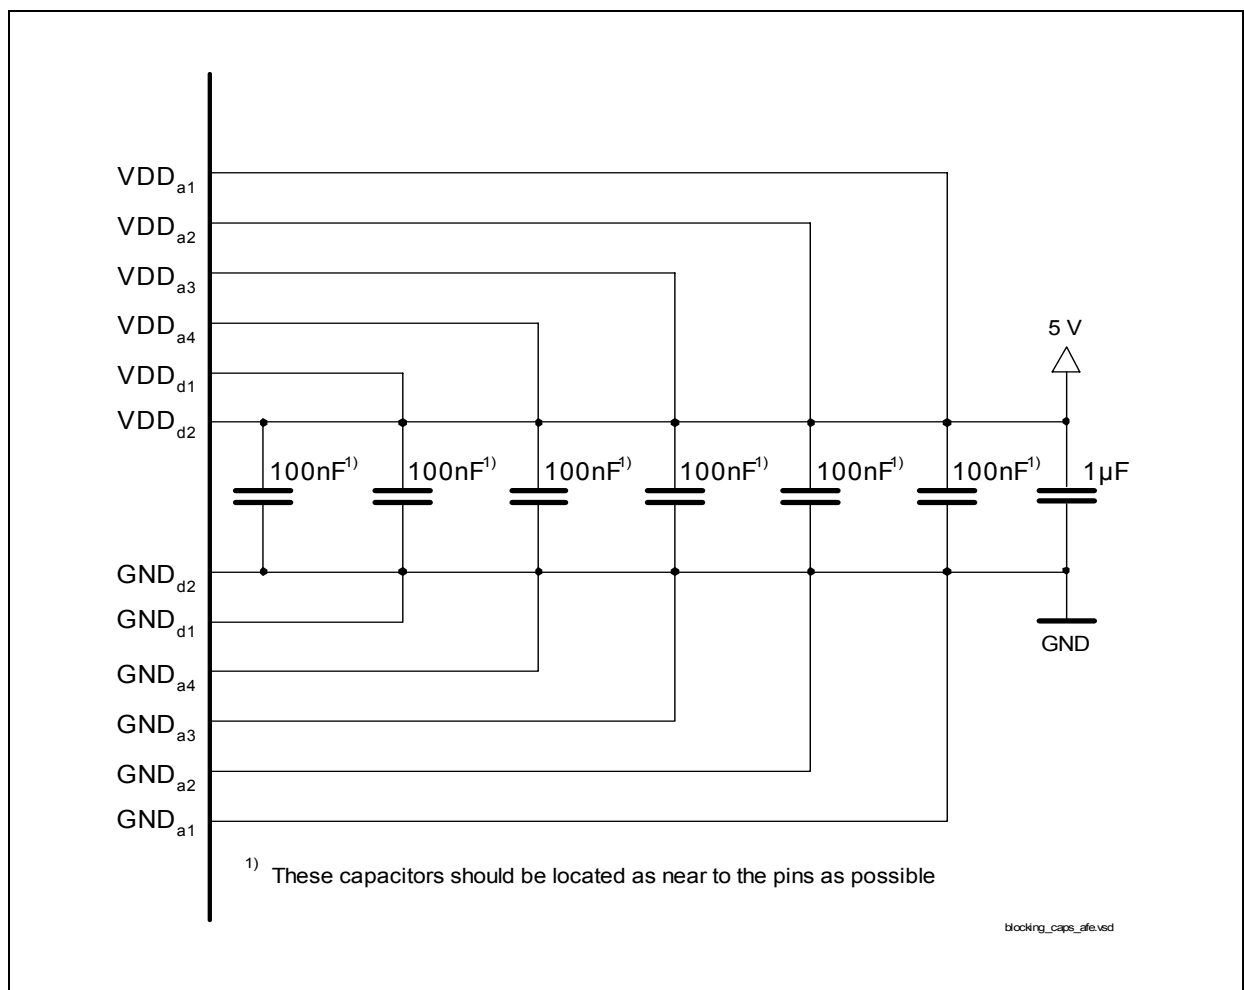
$VDD_{a1}$
$VDD_{a2}$
$VDD_{a3}$
$VDD_{a4}$
$VDD_{d1}$
$VDD_{d2}$

5 V

$100nF^{1)}$ $100nF^{1)}$ $100nF^{1)}$ $100nF^{1)}$ $100nF^{1)}$ $100nF^{1)}$ 1µF

$GND_{d2}$
$GND_{d1}$
$GND_{a4}$
$GND_{a3}$
$GND_{a2}$
$GND_{a1}$

GND

$^{1)}$ These capacitors should be located as near to the pins as possible

blocking_caps_afe.vsd